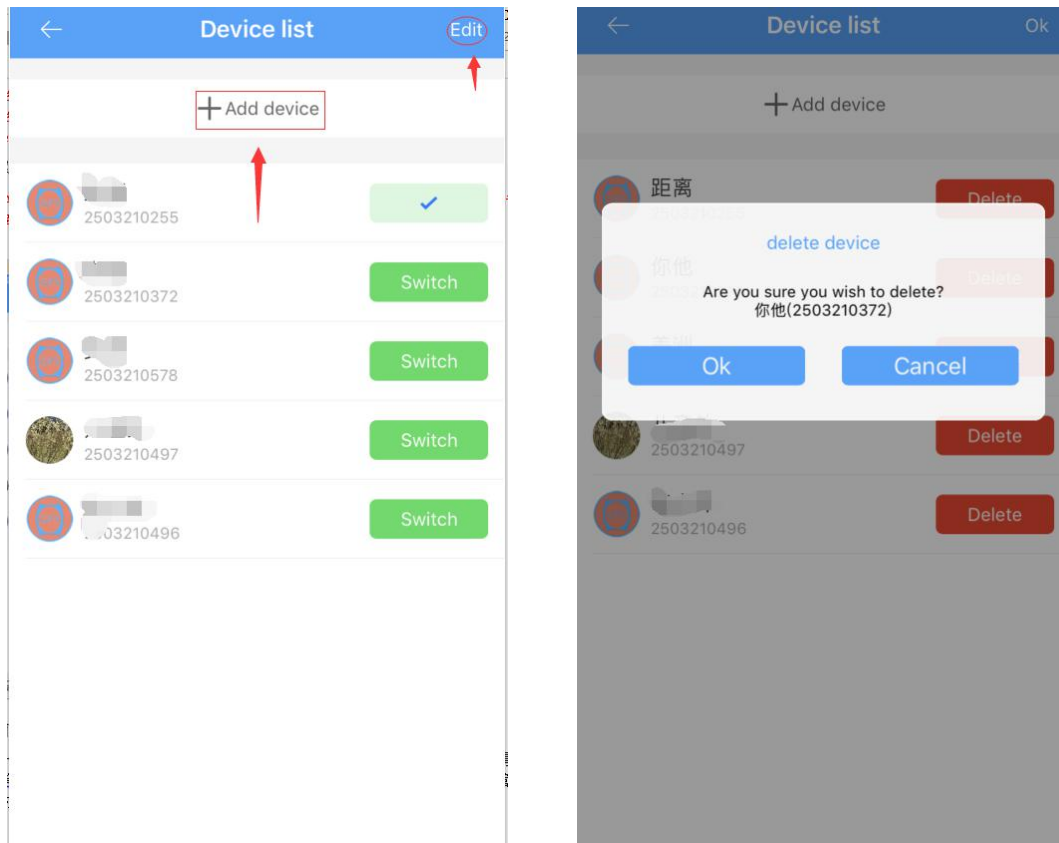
← Device list Edit

+ Add device

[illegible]
2503210255
✓

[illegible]
2503210372
Switch

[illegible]
2503210578
Switch

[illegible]
2503210497
Switch

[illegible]
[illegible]03210496
Switch

← Device list Ok

+ Add device

距离
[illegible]
Delete

你他
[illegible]
Delete

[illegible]
Delete

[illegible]
2503210497
Delete

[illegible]
2503210496
Delete

delete device

Are you sure you wish to delete?
你他(2503210372)

Ok Cancel